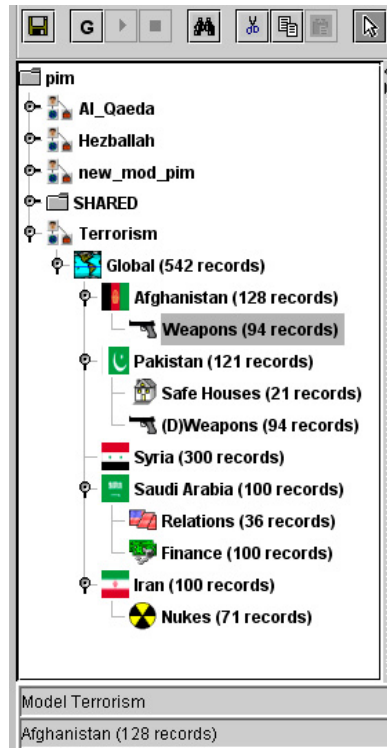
G

pim
Al_Qaeda
Hezballah
new_mod_pim
SHARED
Terrorism
Global (542 records)
Afghanistan (128 records)
Weapons (94 records)
Pakistan (121 records)
Safe Houses (21 records)
(D)Weapons (94 records)
Syria (300 records)
Saudi Arabia (100 records)
Relations (36 records)
Finance (100 records)
Iran (100 records)
Nukes (71 records)

Model Terrorism
Afghanistan (128 records)